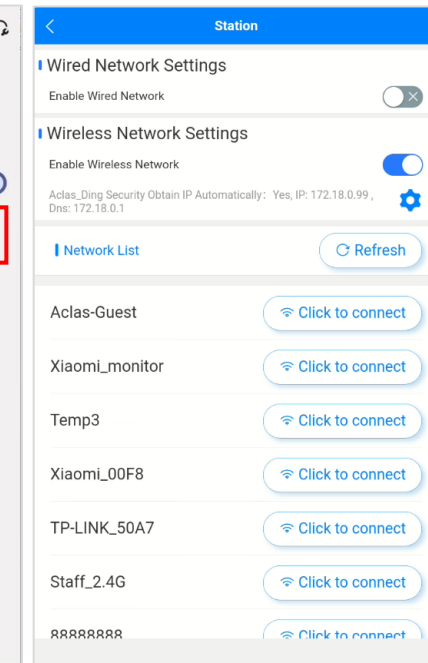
Station

Wired Network Settings

Enable Wired Network

Wireless Network Settings

Enable Wireless Network

Aclas_Ding Security Obtain IP Automatically: Yes, IP: 172.18.0.99 , Dns: 172.18.0.1

Network List

Refresh

Aclas-Guest
Click to connect

Xiaomi_monitor
Click to connect

Temp3
Click to connect

Xiaomi_00F8
Click to connect

TP-LINK_50A7
Click to connect

Staff_2.4G
Click to connect

88888888
Click to connect